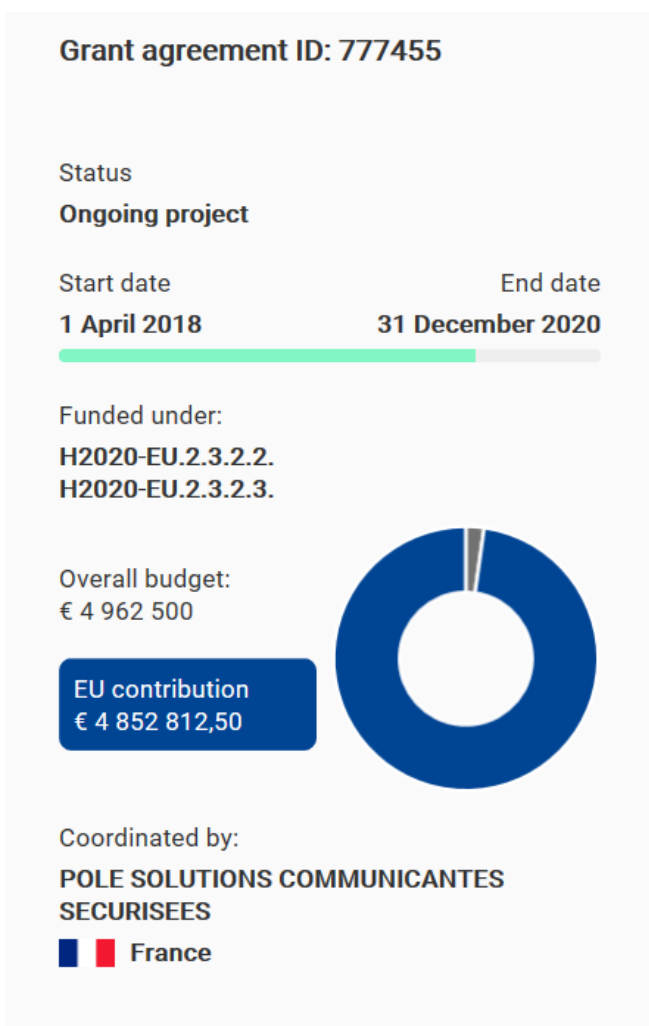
Grant agreement ID: 777455

Status
Ongoing project

Start date
1 April 2018

End date
31 December 2020

Funded under:
H2020-EU.2.3.2.2.
H2020-EU.2.3.2.3.

Overall budget:
€ 4 962 500

EU contribution
€ 4 852 812,50

Coordinated by:
POLE SOLUTIONS COMMUNICANTES SECURISEES
France